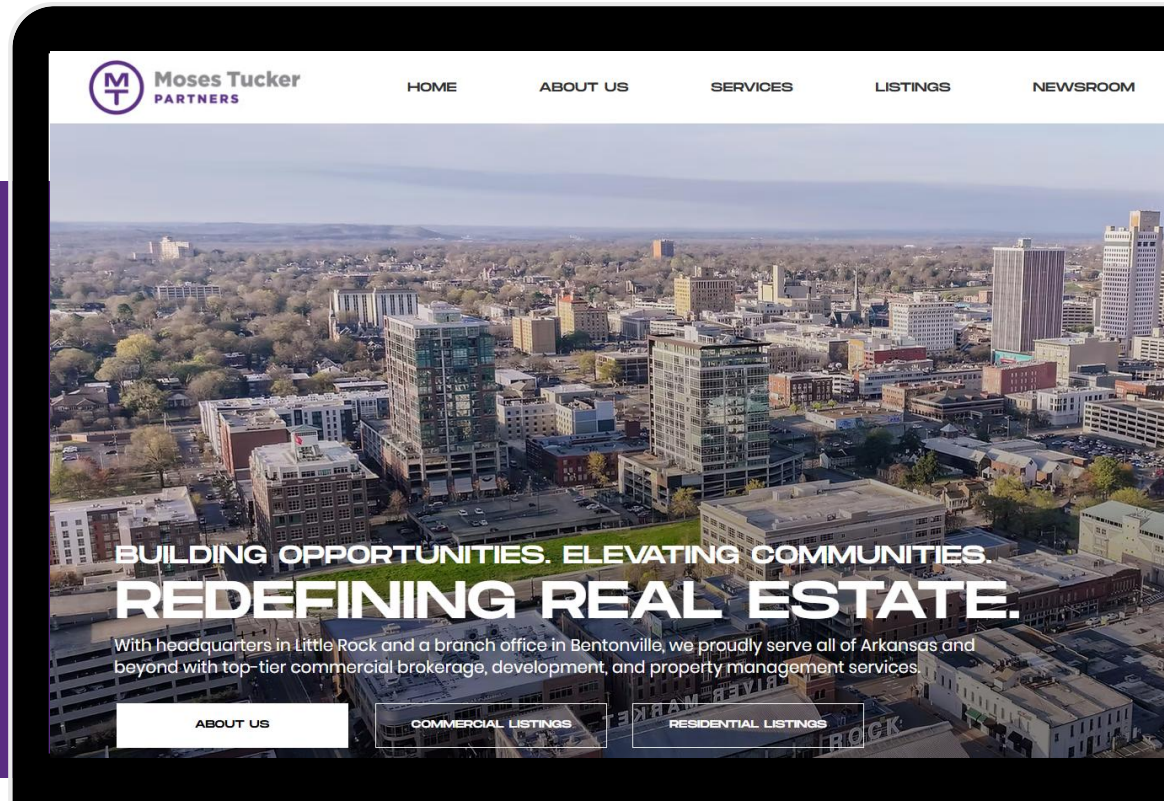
MT Moses Tucker PARTNERS

HOME ABOUT US SERVICES LISTINGS NEWSROOM

BUILDING OPPORTUNITIES. ELEVATING COMMUNITIES.

REDEFINING REAL ESTATE.

With headquarters in Little Rock and a branch office in Bentonville, we proudly serve all of Arkansas and beyond with top-tier commercial brokerage, development, and property management services.

ABOUT US COMMERCIAL LISTINGS RESIDENTIAL LISTINGS